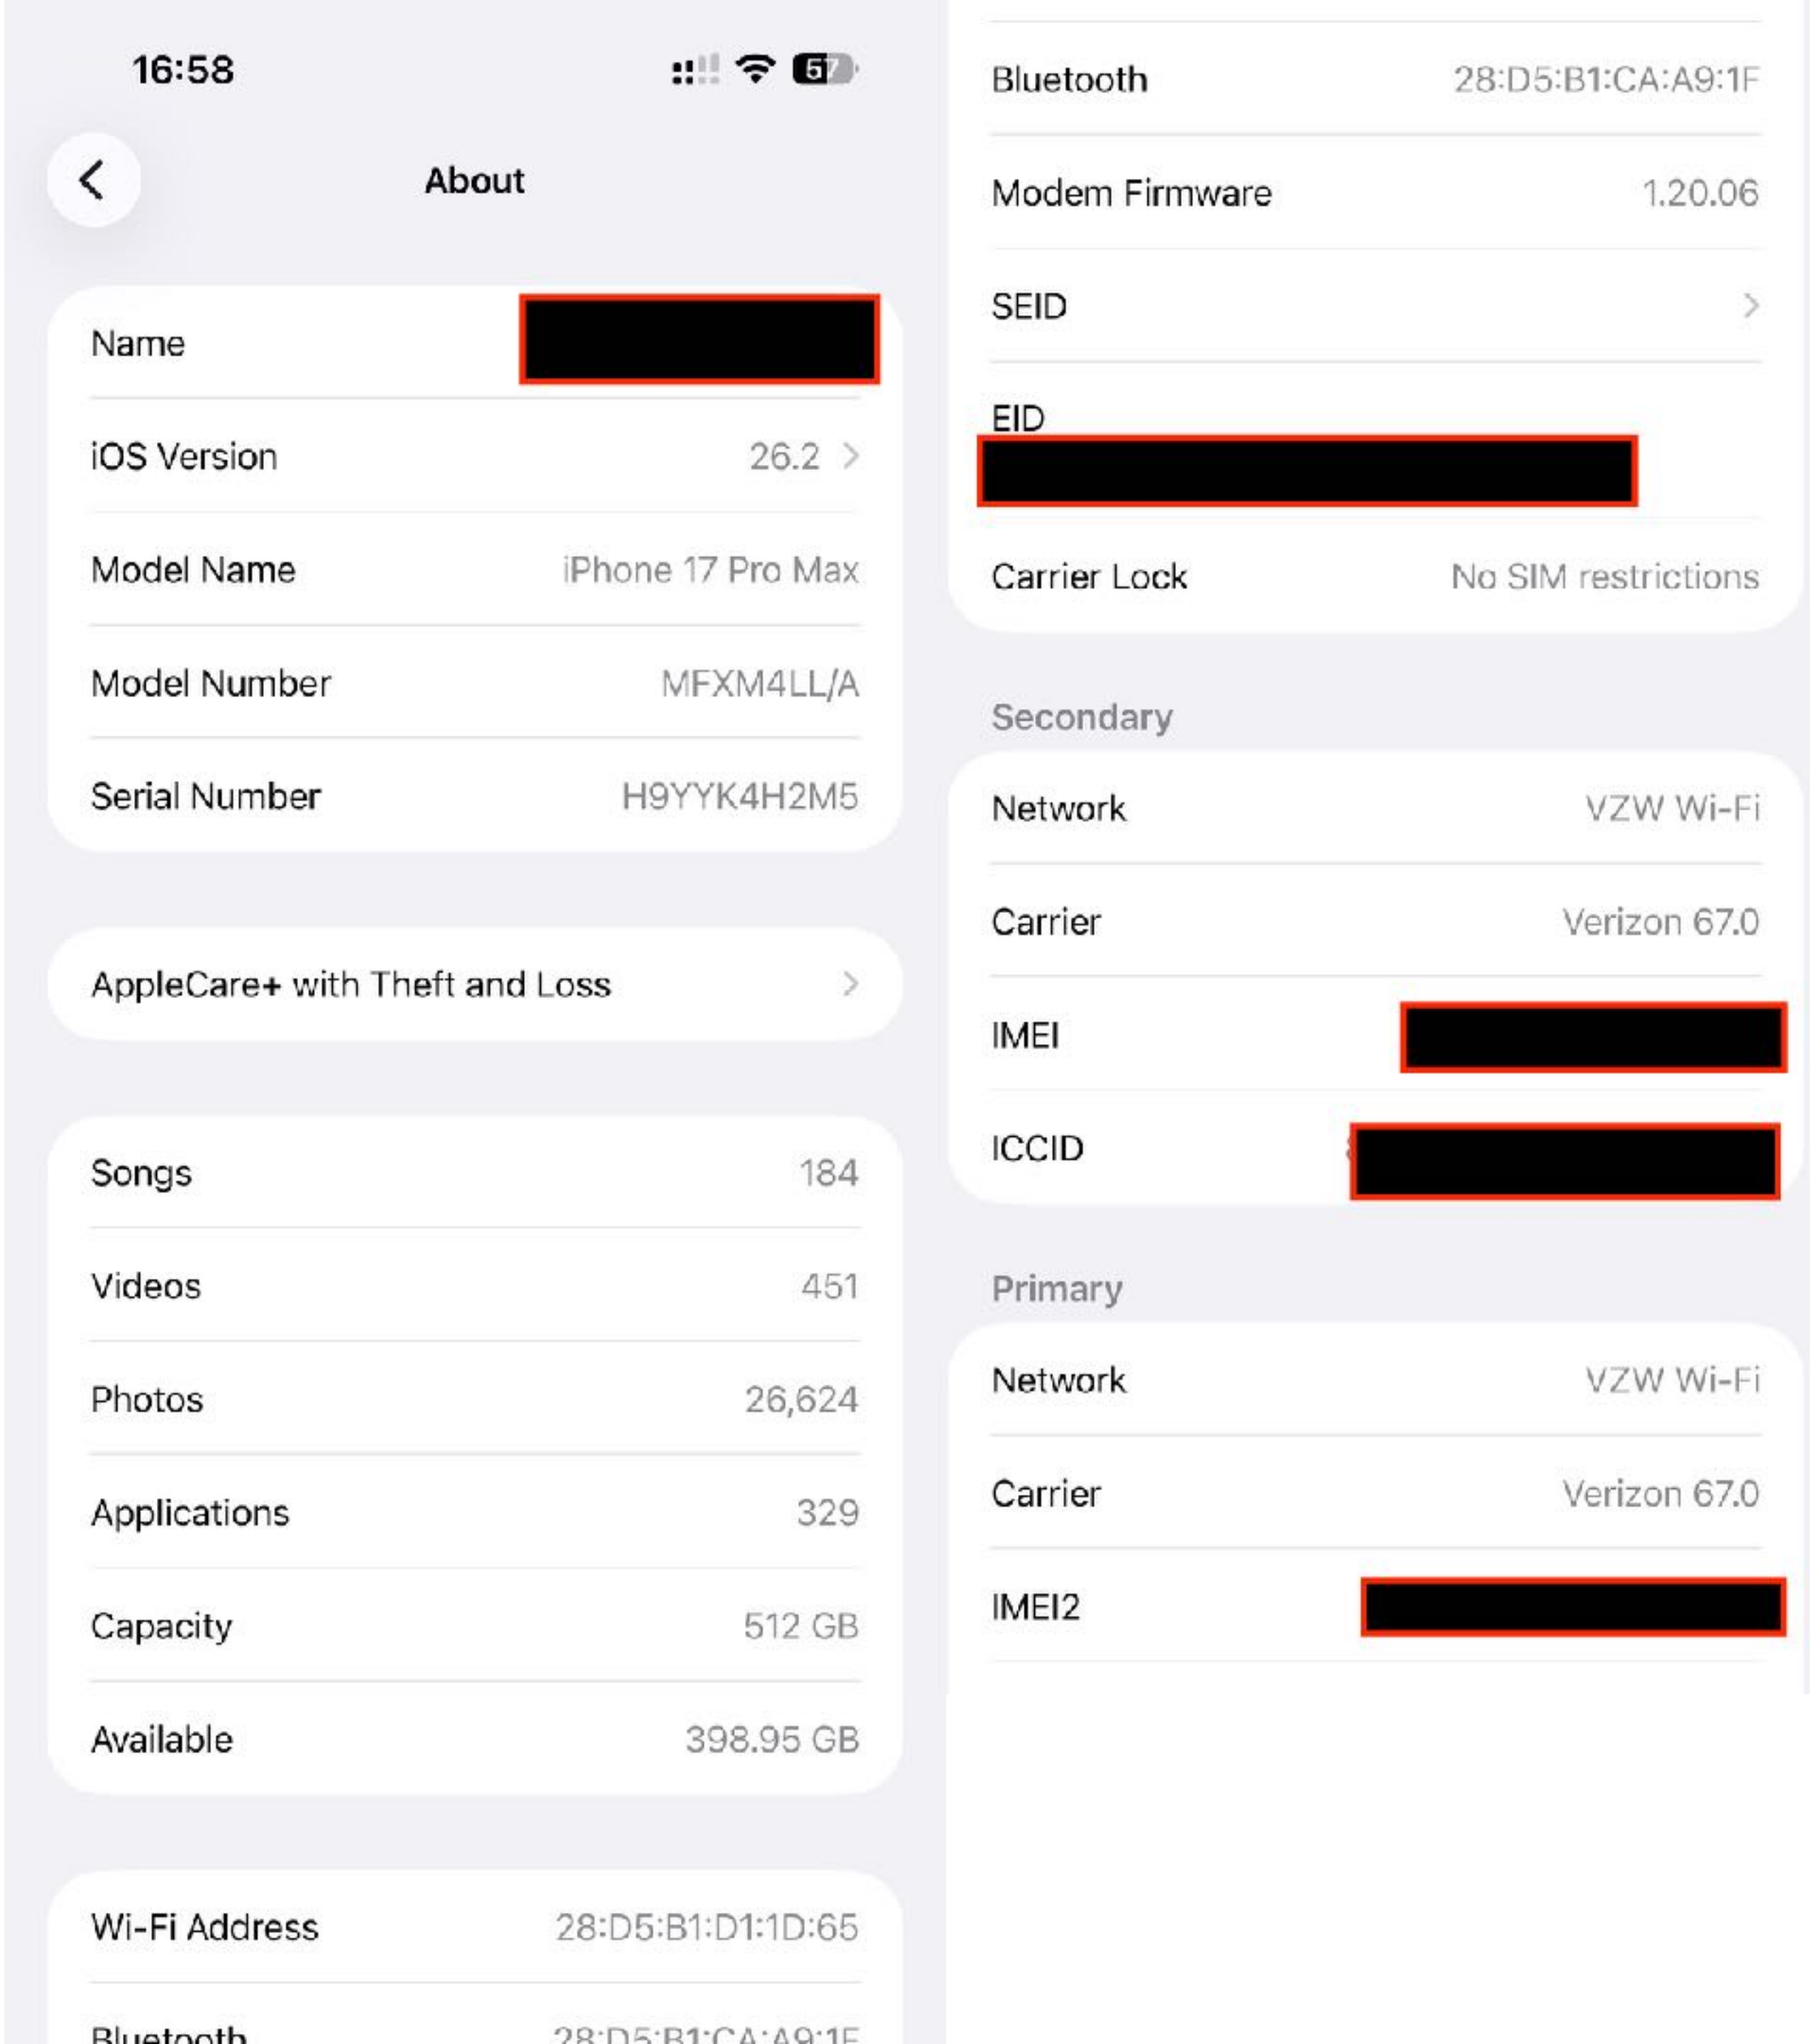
16:58

67

About

| | |
|---|---|
| Name | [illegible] |
| iOS Version | 26.2 |
| Model Name | iPhone 17 Pro Max |
| Model Number | MFXM4LL/A |
| Serial Number | H9YYK4H2M5 |

AppleCare+ with Theft and Loss

| | |
|---|---|
| Songs | 184 |
| Videos | 451 |
| Photos | 26,624 |
| Applications | 329 |
| Capacity | 512 GB |
| Available | 398.95 GB |

| | |
|---|---|
| Wi-Fi Address | 28:D5:B1:D1:1D:65 |
| Bluetooth | 28:D5:B1:CA:A9:1F |

| | |
|---|---|
| Bluetooth | 28:D5:B1:CA:A9:1F |
| Modem Firmware | 1.20.06 |
| SEID | |
| EID | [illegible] |
| Carrier Lock | No SIM restrictions |

Secondary

| | |
|---|---|
| Network | VZW Wi-Fi |
| Carrier | Verizon 67.0 |
| IMEI | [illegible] |
| ICCID | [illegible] |

Primary

| | |
|---|---|
| Network | VZW Wi-Fi |
| Carrier | Verizon 67.0 |
| IMEI2 | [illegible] |